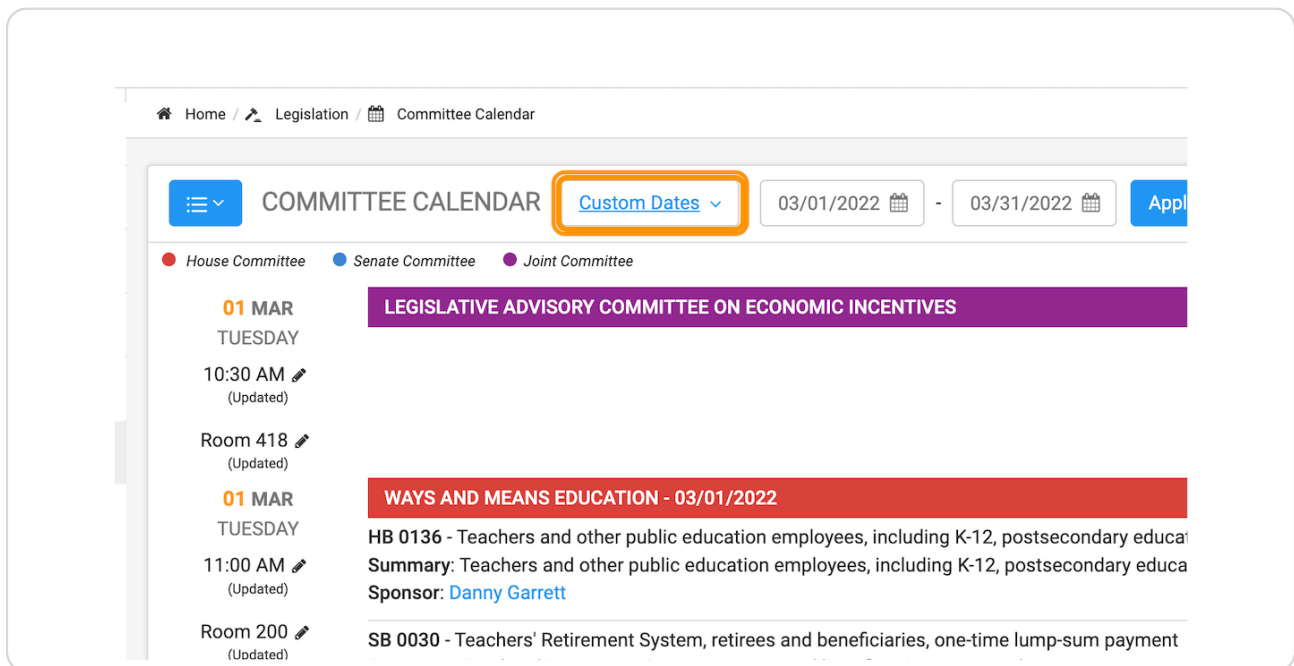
Home / Legislation / Committee Calendar

COMMITTEE CALENDAR Custom Dates 03/01/2022 - 03/31/2022 Appl

House Committee Senate Committee Joint Committee

01 MAR
TUESDAY
10:30 AM
(Updated)
Room 418
(Updated)

LEGISLATIVE ADVISORY COMMITTEE ON ECONOMIC INCENTIVES

01 MAR
TUESDAY
11:00 AM
(Updated)
Room 200
(Updated)

WAYS AND MEANS EDUCATION - 03/01/2022

HB 0136 - Teachers and other public education employees, including K-12, postsecondary educat
Summary: Teachers and other public education employees, including K-12, postsecondary educa
Sponsor: Danny Garrett

SB 0030 - Teachers' Retirement System, retirees and beneficiaries, one-time lump-sum payment